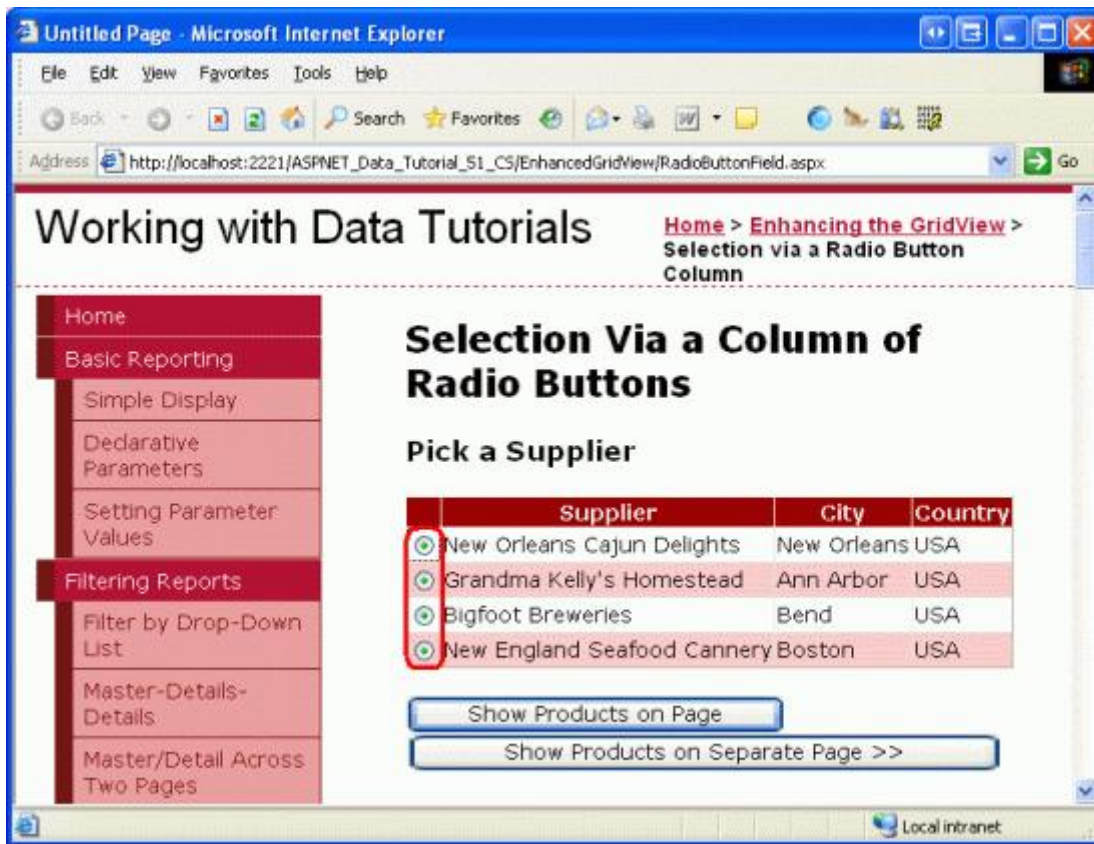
Untitled Page - Microsoft Internet Explorer

File Edit View Favorites Tools Help

Back Search Favorites

Address http://localhost:2221/ASPNET_Data_Tutorial_51_CS/EnhancedGridView/RadioButtonField.aspx Go

Working with Data Tutorials

Home > Enhancing the GridView > Selection via a Radio Button Column

Home
Basic Reporting
Simple Display
Declarative Parameters
Setting Parameter Values
Filtering Reports
Filter by Drop-Down List
Master-Details-Details
Master/Detail Across Two Pages

Selection Via a Column of Radio Buttons

Pick a Supplier

| | Supplier | City | Country |
|---|---|---|---|
| | New Orleans Cajun Delights | New Orleans | USA |
| | Grandma Kelly's Homestead | Ann Arbor | USA |
| | Bigfoot Breweries | Bend | USA |
| | New England Seafood Cannery | Boston | USA |

Show Products on Page

Show Products on Separate Page >>

Local intranet